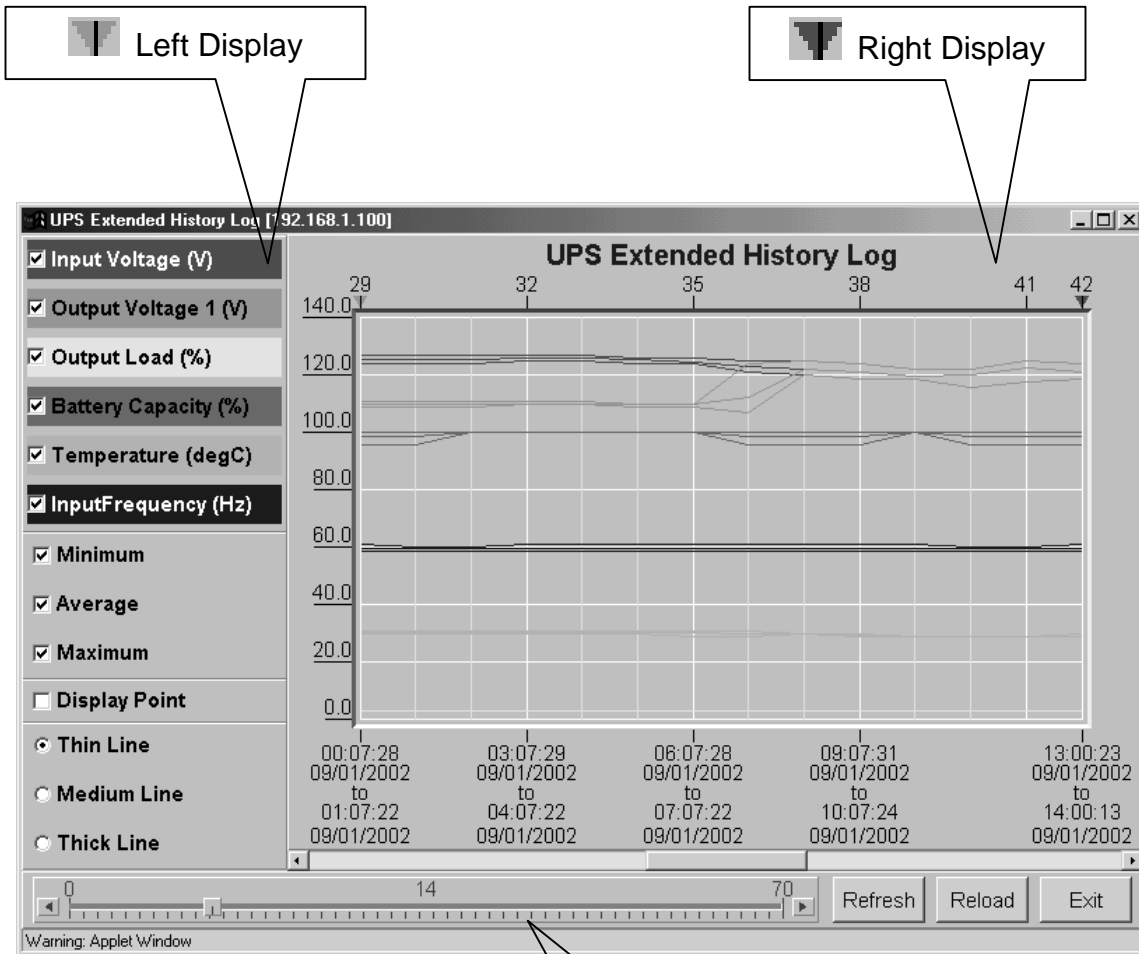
Left Display

Right Display

UPS Extended History Log [192.168.1.100]

☑ Input Voltage (V)
☑ Output Voltage 1 (V)
☑ Output Load (%)
☑ Battery Capacity (%)
☑ Temperature (degC)
☑ InputFrequency (Hz)
☑ Minimum
☑ Average
☑ Maximum
☐ Display Point
Thin Line
Medium Line
Thick Line

UPS Extended History Log

29 32 35 38 41 42

140.0
120.0
100.0
80.0
60.0
40.0
20.0
0.0

00:07:28 09/01/2002 to 01:07:22 09/01/2002

03:07:29 09/01/2002 to 04:07:22 09/01/2002

06:07:28 09/01/2002 to 07:07:22 09/01/2002

09:07:31 09/01/2002 to 10:07:24 09/01/2002

13:00:23 09/01/2002 to 14:00:13 09/01/2002

0 14 70

Refresh Reload Exit

Warning: Applet Window